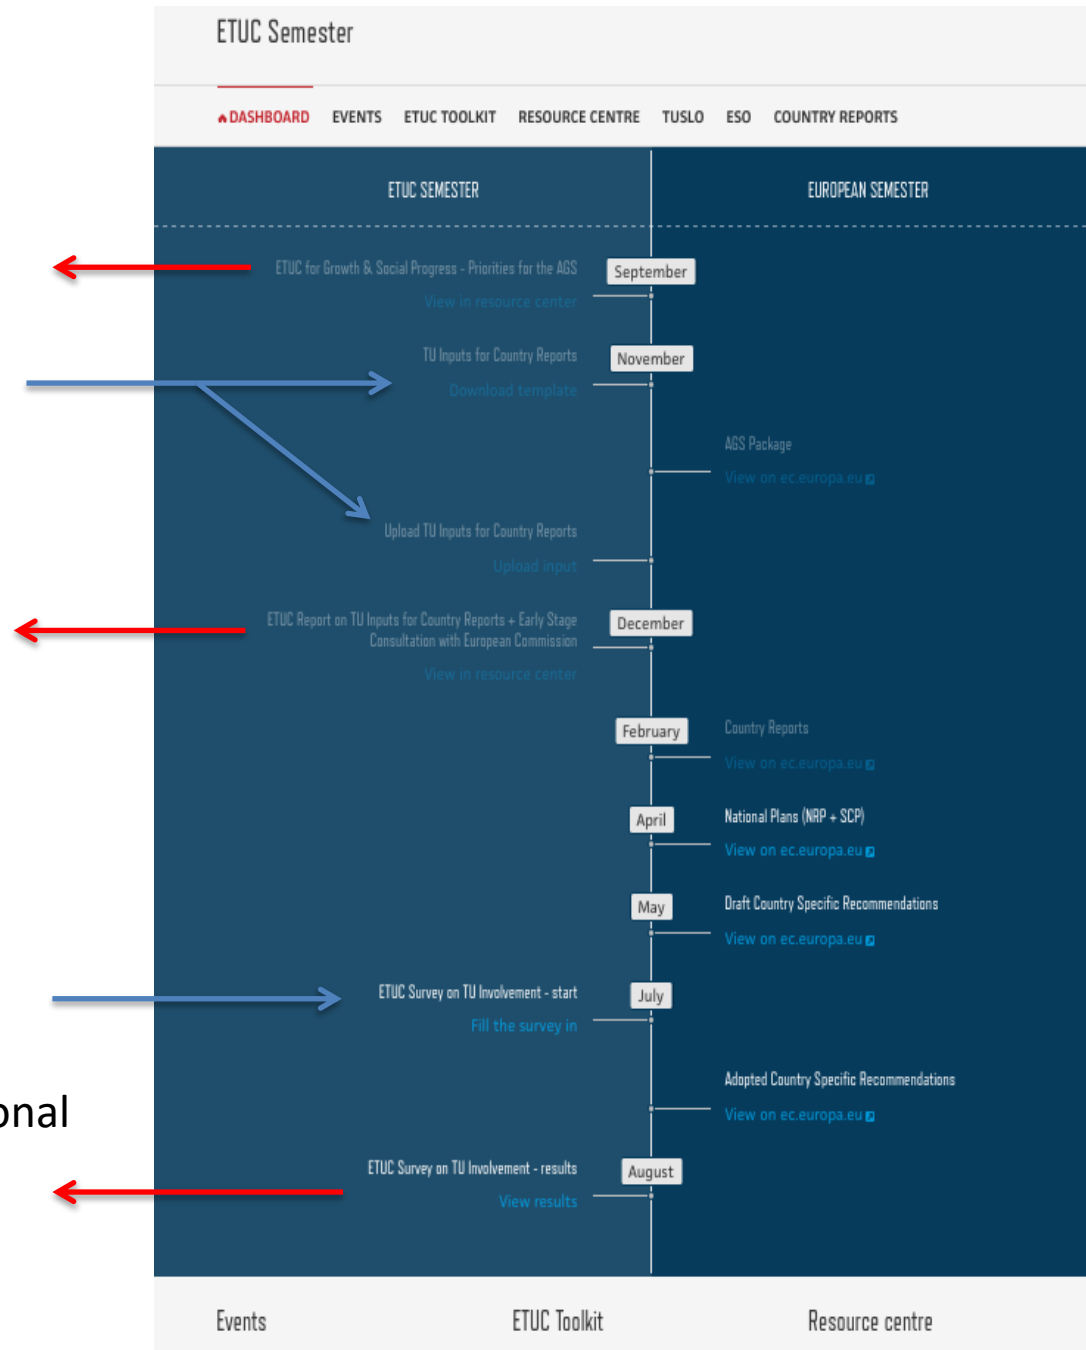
ETUC Semester

DASHBOARD EVENTS ETUC TOOLKIT RESOURCE CENTRE TUSLO ESO COUNTRY REPORTS

ETUC SEMESTER

EUROPEAN SEMESTER

ETUC for Growth & Social Progress - Priorities for the AGS
View in resource center

September

TU Inputs for Country Reports
Download template

November

AGS Package
View on ec.europa.eu

Upload TU Inputs for Country Reports
Upload input

ETUC Report on TU Inputs for Country Reports + Early Stage Consultation with European Commission
View in resource center

December

February

Country Reports
View on ec.europa.eu

April

National Plans (NRP + SCP)
View on ec.europa.eu

May

Draft Country Specific Recommendations
View on ec.europa.eu

ETUC Survey on TU Involvement - start
Fill the survey in

July

onal

Adopted Country Specific Recommendations
View on ec.europa.eu

ETUC Survey on TU Involvement - results
View results

August

Events

ETUC Toolkit

Resource centre